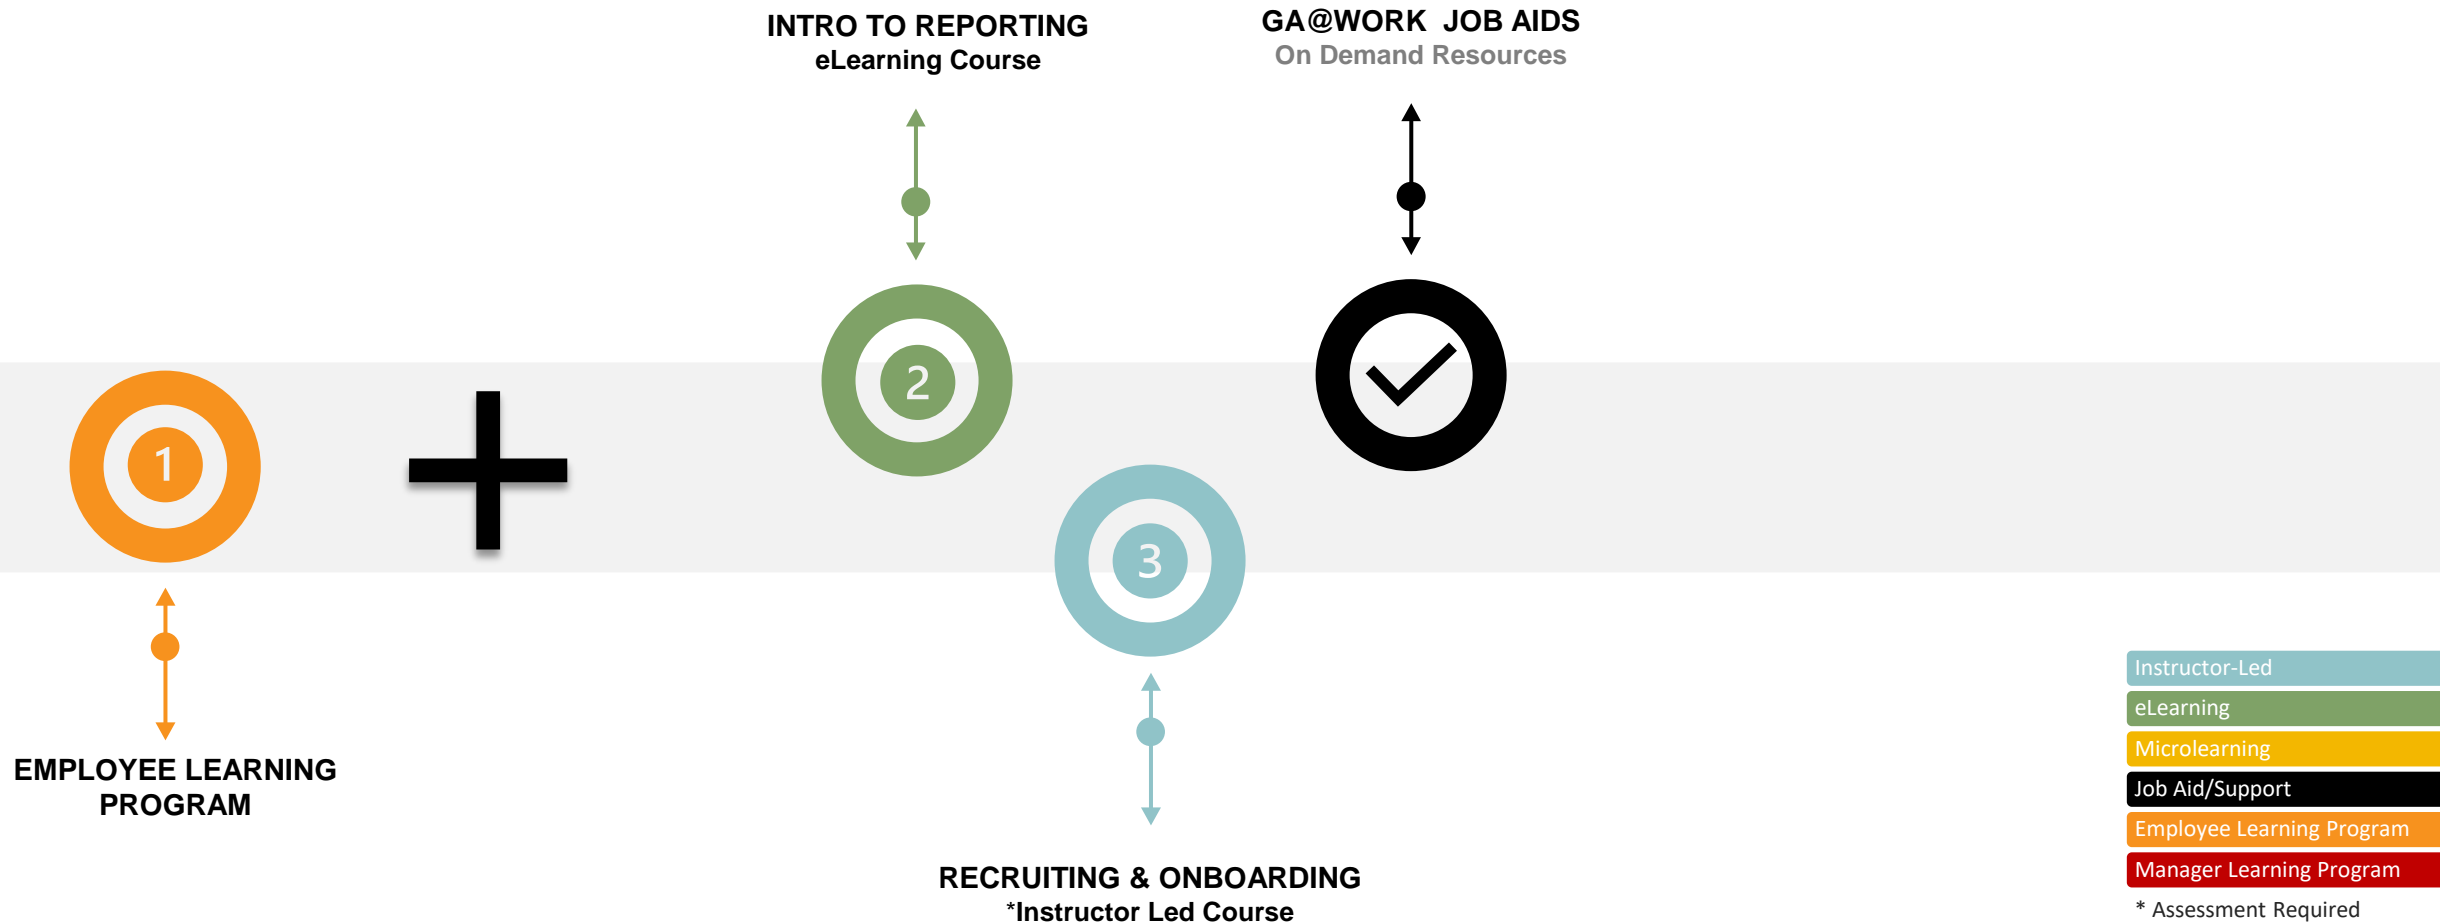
INTRO TO REPORTING
eLearning Course

GA@WORK JOB AIDS
On Demand Resources

1

2

3

EMPLOYEE LEARNING PROGRAM

RECRUITING & ONBOARDING
*Instructor Led Course

Instructor-Led
eLearning
Microlearning
Job Aid/Support
Employee Learning Program
Manager Learning Program
* Assessment Required